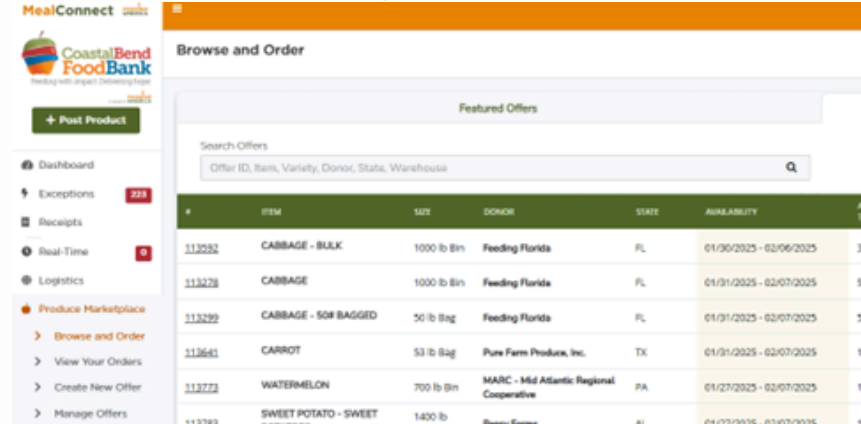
MealConnect

CoastalBend FoodBank
Feeding with impact. Delivering hope.

+ Post Product

Dashboard
Exceptions 223
Receipts
Real-Time 0
Logistics
Produce Marketplace
Browse and Order
View Your Orders
Create New Offer
Manage Offers

Browse and Order

Featured Offers

Search Offers
Offer ID, Item, Variety, Donor, State, Warehouse

| # | ITEM | SIZE | DONOR | STATE | AVAILABILITY |
|---|---|---|---|---|---|
| 113592 | CABBAGE - BULK | 1000 lb Bin | Feeding Florida | FL | 01/30/2025 - 02/06/2025 |
| 113278 | CABBAGE | 1000 lb Bin | Feeding Florida | FL | 01/31/2025 - 02/07/2025 |
| 113299 | CABBAGE - 50# BAGGED | 50 lb Bag | Feeding Florida | FL | 01/31/2025 - 02/07/2025 |
| 113641 | CARROT | 53 lb Bag | Pure Farm Produce, Inc. | TX | 01/31/2025 - 02/07/2025 |
| 113773 | WATERMELON | 700 lb Bin | MARC - Mid Atlantic Regional Cooperative | PA | 01/27/2025 - 02/07/2025 |
| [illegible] | SWEET POTATO - SWEET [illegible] | 1400 lb | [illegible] | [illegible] | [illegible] |